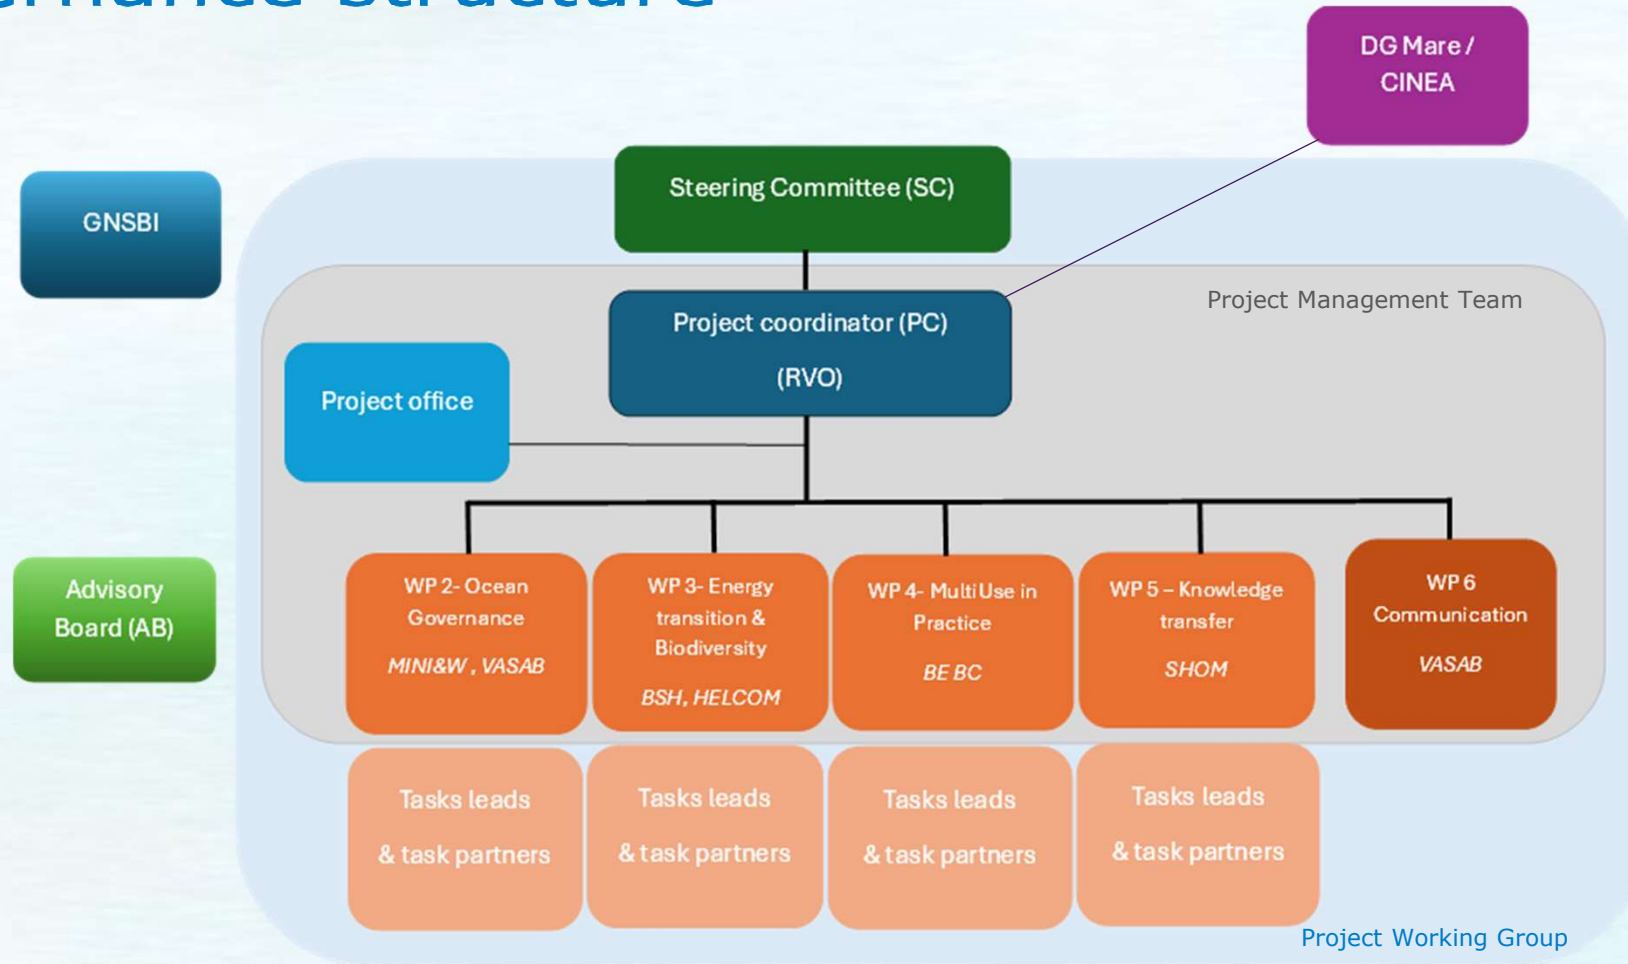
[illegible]

DG Mare / CINEA

GNSBI

Steering Committee (SC)

Project Management Team

Project coordinator (PC)

(RVO)

Project office

Advisory Board (AB)

WP 2- Ocean Governance

MINI&W , VASAB

WP 3- Energy transition & Biodiversity

BSH, HELCOM

WP 4- MultiUse in Practice

BE BC

WP 5 – Knowledge transfer

SHOM

WP 6 Communication

VASAB

Tasks leads

& task partners

Tasks leads

& task partners

Tasks leads

& task partners

Tasks leads

& task partners

Project Working Group